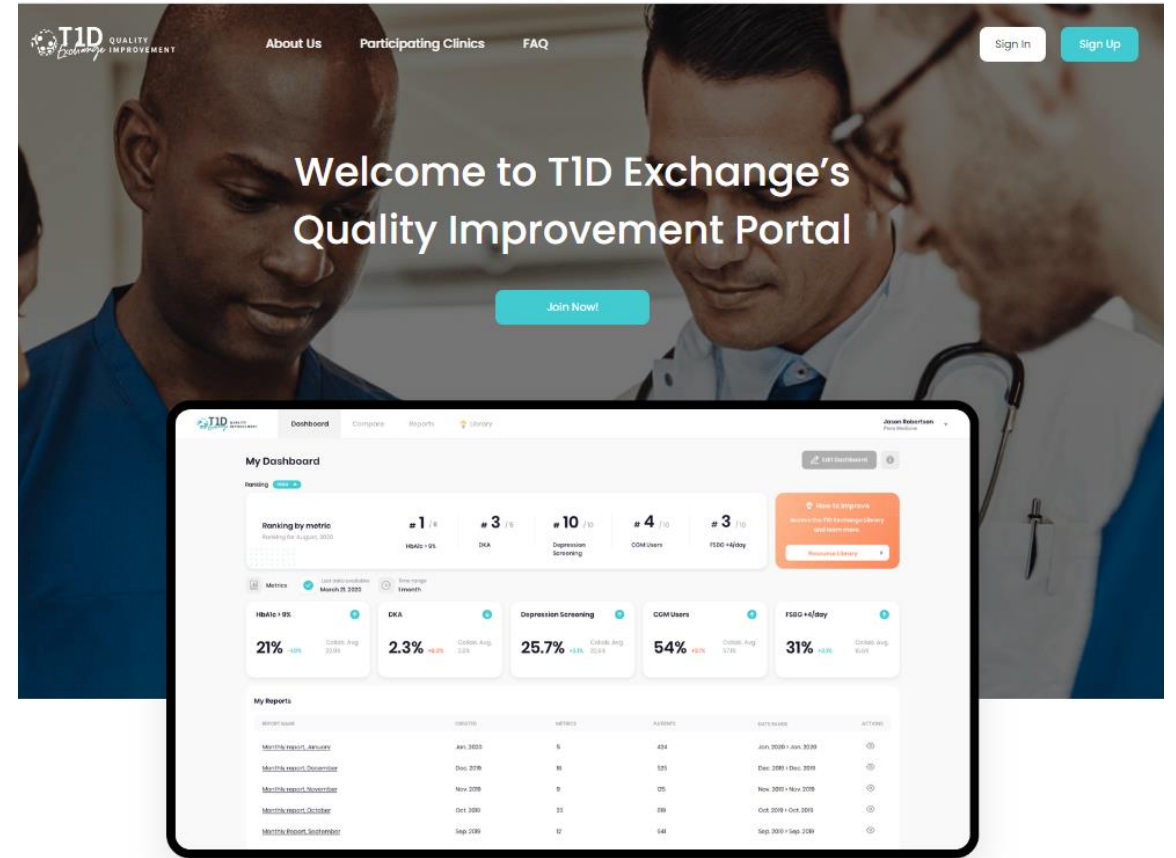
T1D Exchange QUALITY IMPROVEMENT

About Us Participating Clinics FAQ

Sign In Sign Up

Welcome to T1D Exchange's Quality Improvement Portal

Join Now!

T1D Exchange QUALITY IMPROVEMENT Dashboard Compare Reports Library

Jason Robertson
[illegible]

My Dashboard

Edit Dashboard

Ranking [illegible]

Ranking by metric
Ranking for August, 2020

#1 /8 HbA1c > 9%
#3 /9 DKA
#10 /10 Depression Screening
#4 /10 CGM Users
#3 /10 FSBG >4/day

How to Improve
Access the T1D Exchange Library and learn more.
Resource Library

Metrics
Last data available March 31, 2020
Time range 1 month

HbA1c > 9%
21% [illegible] Collab. Avg. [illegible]

DKA
2.3% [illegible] Collab. Avg. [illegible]

Depression Screening
25.7% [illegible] Collab. Avg. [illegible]

CGM Users
54% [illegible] Collab. Avg. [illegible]

FSBG >4/day
31% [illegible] Collab. Avg. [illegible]

My Reports

| REPORT NAME | CREATED | METRICS | PATIENTS | DATE RANGE | ACTIONS |
|---|---|---|---|---|---|
| Monthly report, January | Jan. 2020 | 5 | 434 | Jan. 2020 - Jan. 2020 | |
| Monthly report, December | Dec. 2019 | 16 | 525 | Dec. 2019 - Dec. 2019 | |
| Monthly report, November | Nov. 2019 | 8 | 125 | Nov. 2019 - Nov. 2019 | |
| Monthly report, October | Oct. 2019 | 33 | 818 | Oct. 2019 - Oct. 2019 | |
| Monthly Report, September | Sep. 2019 | 12 | 548 | Sep. 2019 - Sep. 2019 | |